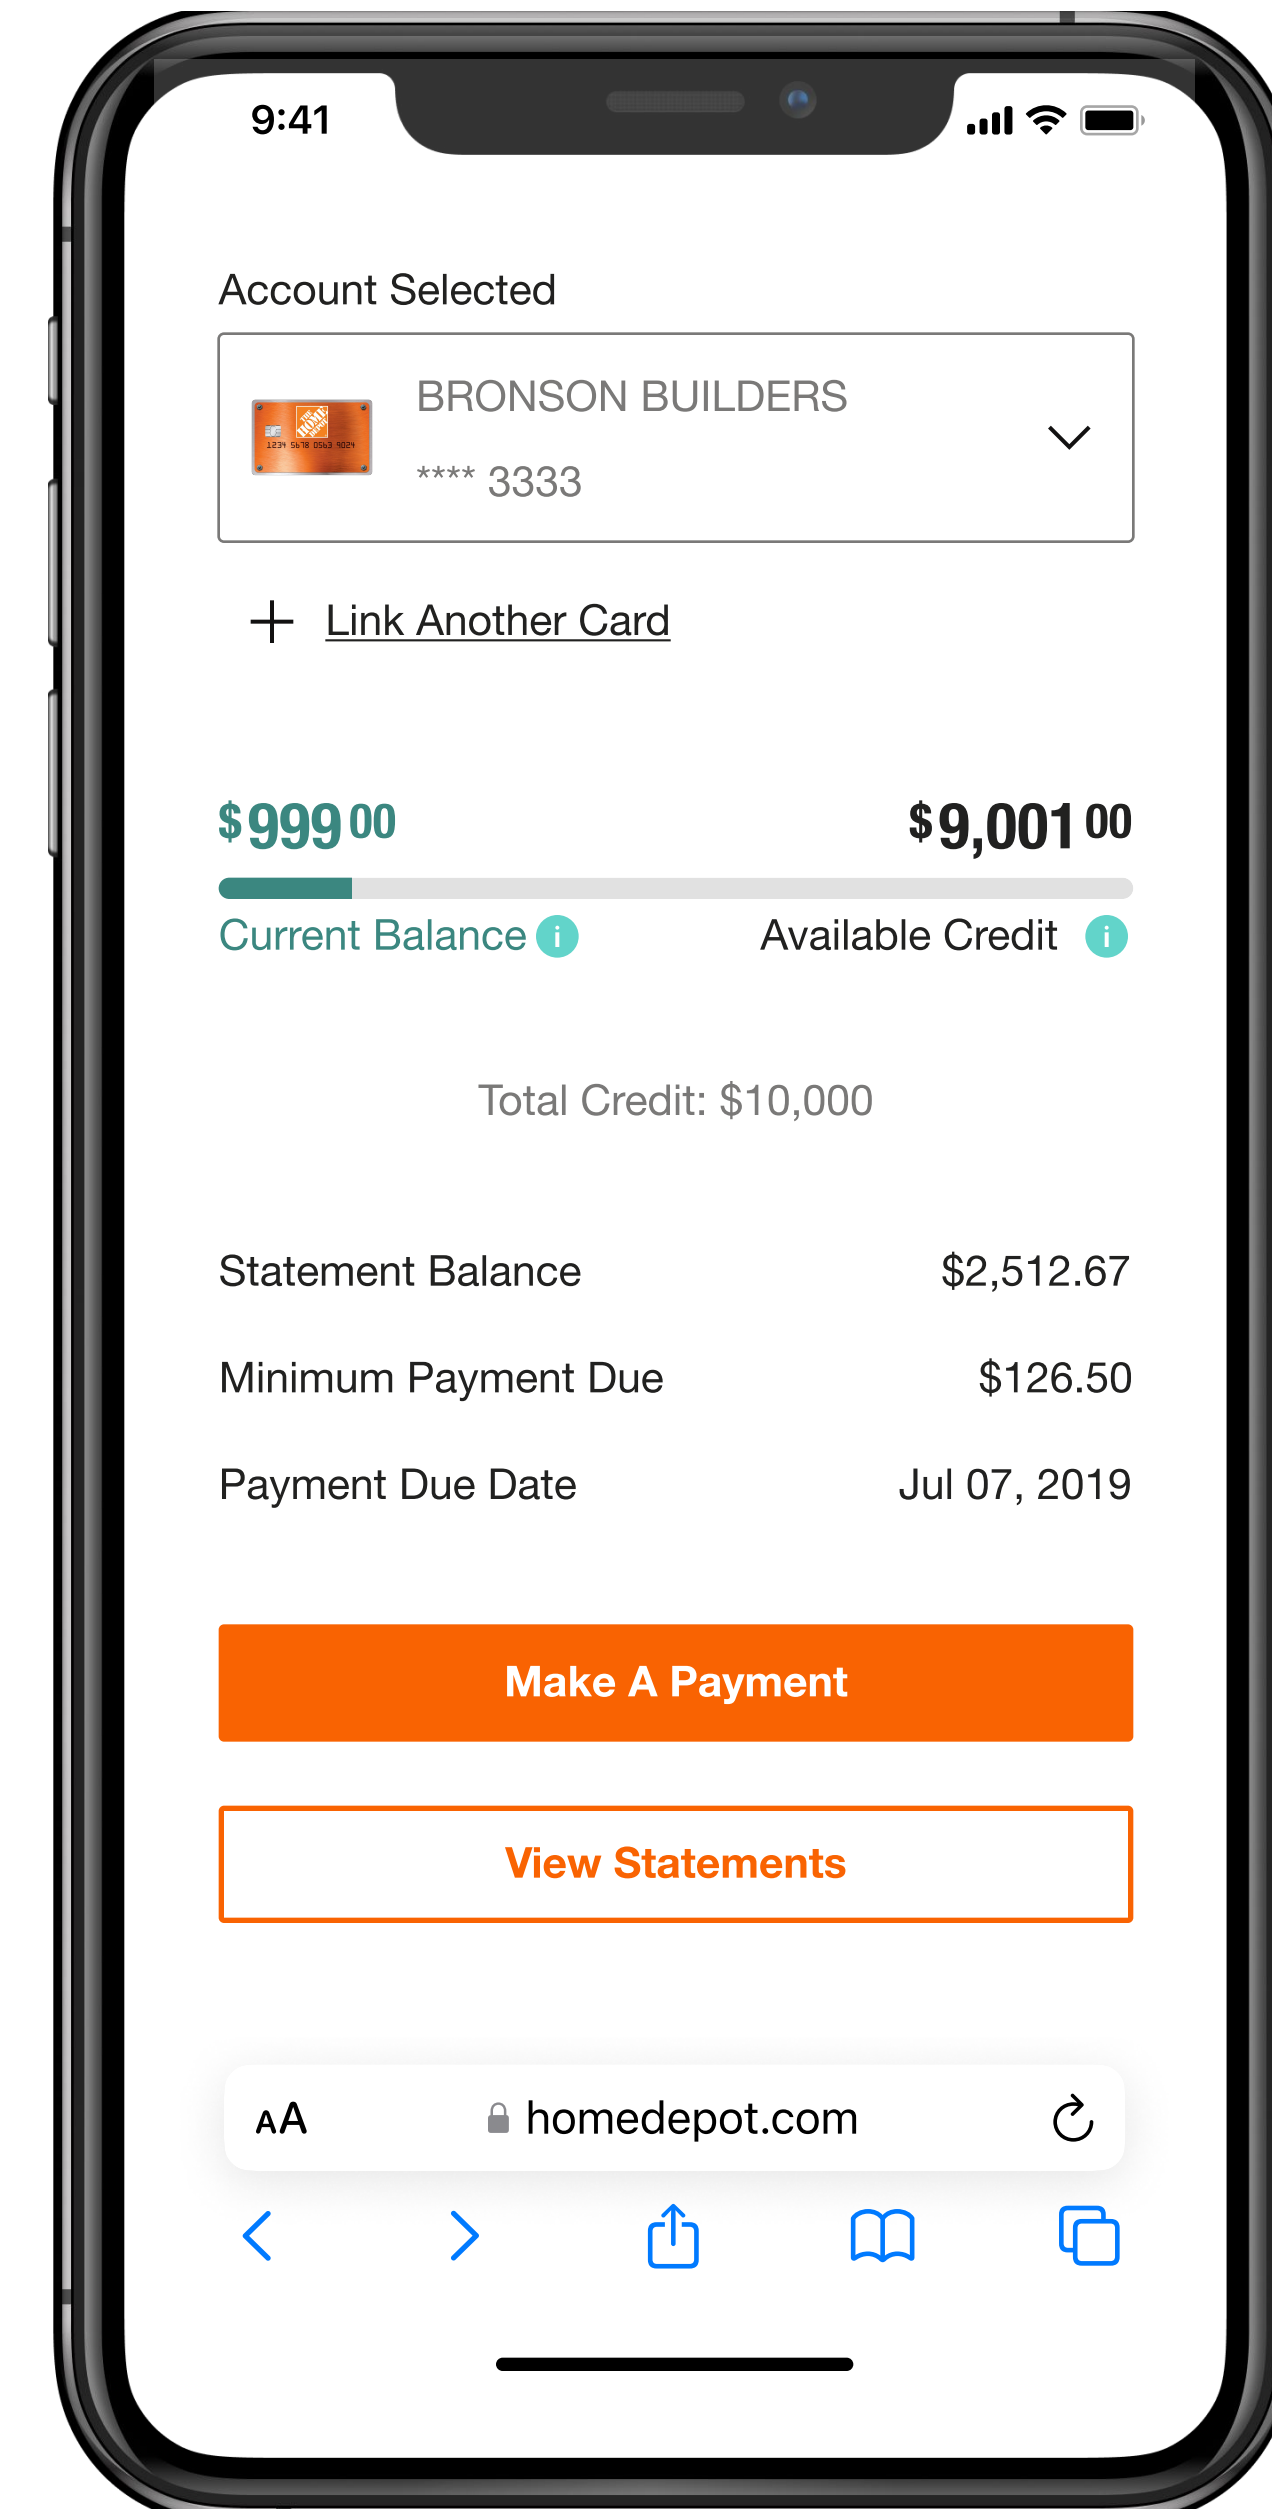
9:41

Account Selected

BRONSON BUILDERS

**** 3333

+ Link Another Card

$999 00

$9,001 00

Current Balance

Available Credit

Total Credit: $10,000

Statement Balance $2,512.67

Minimum Payment Due $126.50

Payment Due Date Jul 07, 2019

Make A Payment

View Statements

AA homedepot.com